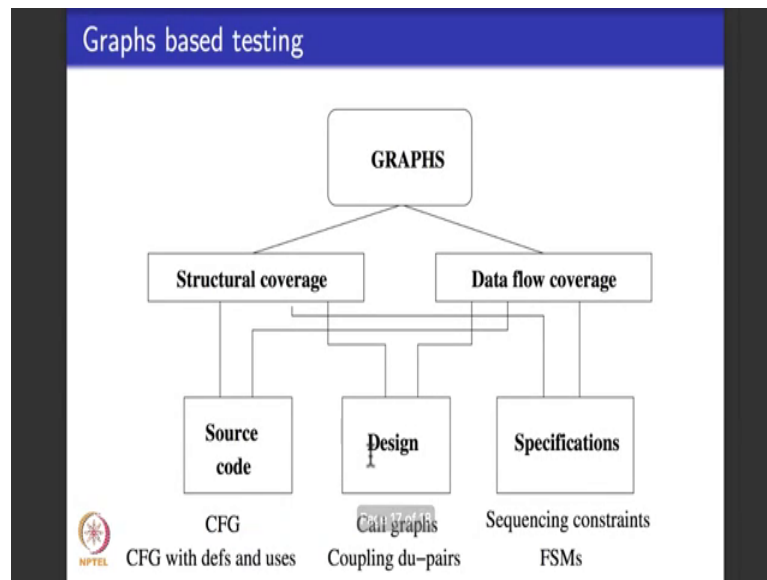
Graphs based testing

GRAPHS

Structural coverage

Data flow coverage

Source code

Design

Specifications

CFG
CFG with defs and uses

Call graphs
Coupling du–pairs

Sequencing constraints
FSMs

NPTEL

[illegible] 17 of 18